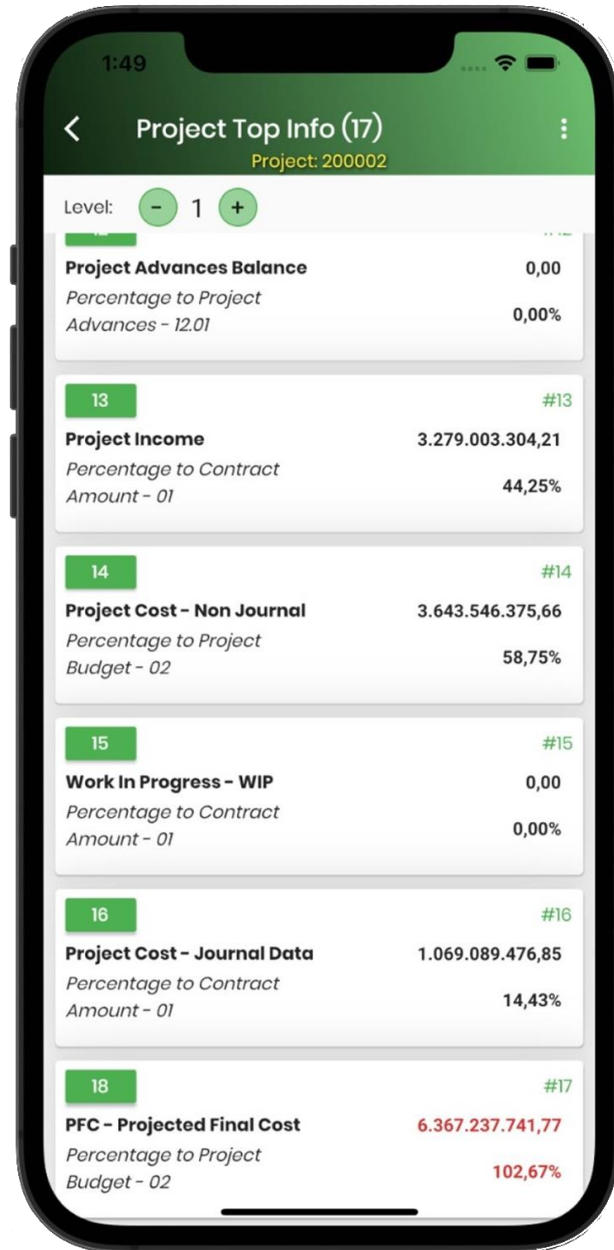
1:49

Project Top Info (17)
Project: 200002

Level: − 1 +

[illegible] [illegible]
Project Advances Balance 0,00
Percentage to Project Advances - 12.01 0,00%

13 #13
Project Income 3.279.003.304,21
Percentage to Contract Amount - 01 44,25%

14 #14
Project Cost - Non Journal 3.643.546.375,66
Percentage to Project Budget - 02 58,75%

15 #15
Work In Progress - WIP 0,00
Percentage to Contract Amount - 01 0,00%

16 #16
Project Cost - Journal Data 1.069.089.476,85
Percentage to Contract Amount - 01 14,43%

18 #17
PFC - Projected Final Cost 6.367.237.741,77
Percentage to Project Budget - 02 102,67%